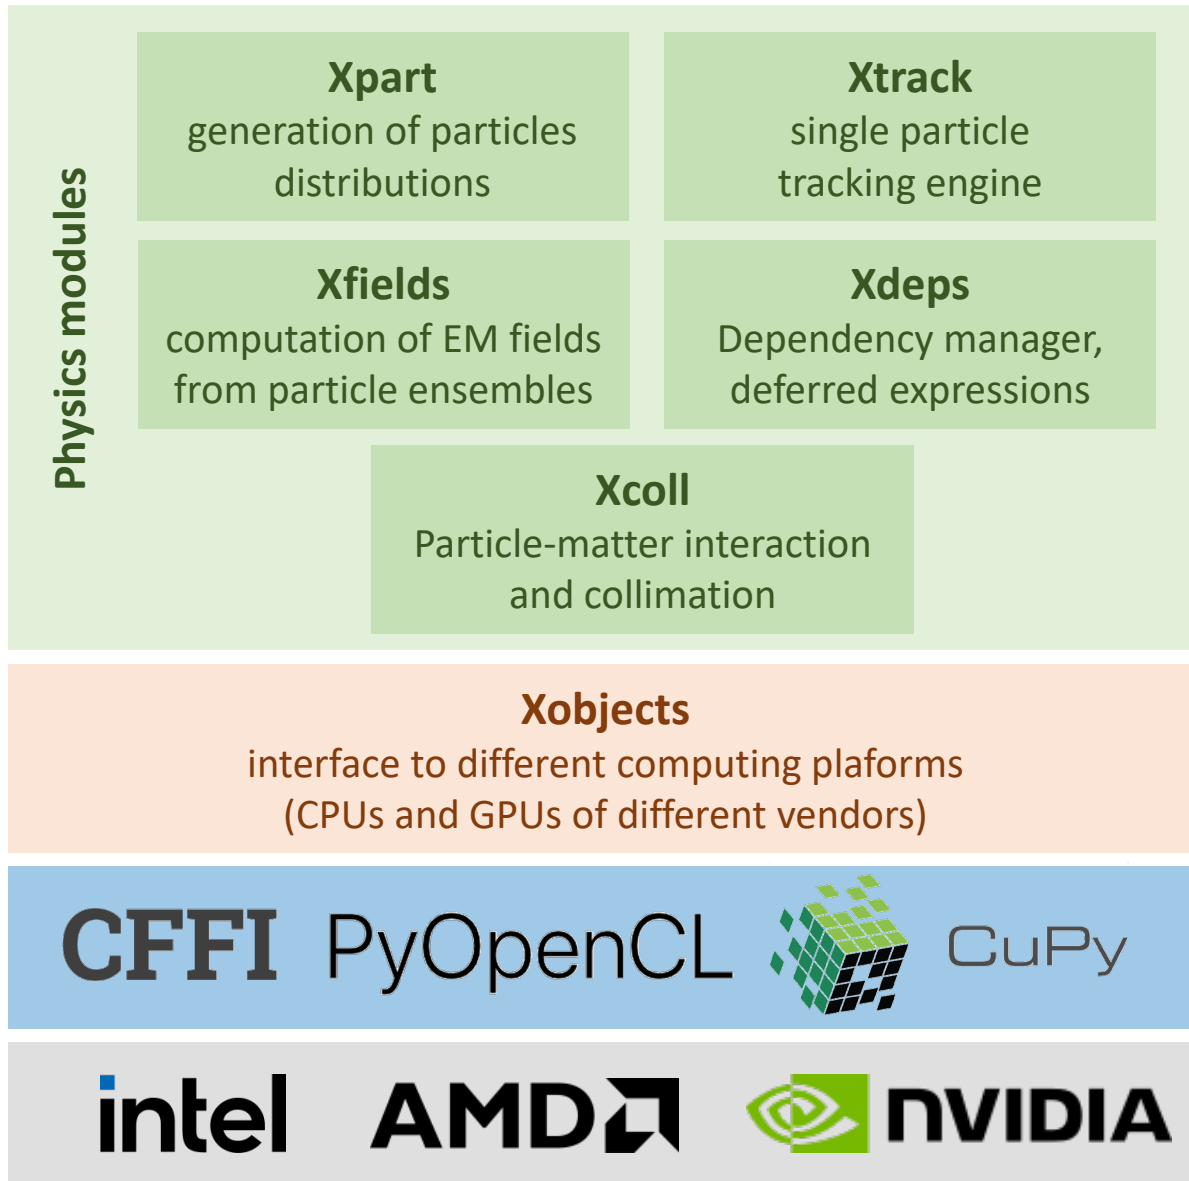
Physics modules

Xpart
generation of particles distributions

Xtrack
single particle tracking engine

Xfields
computation of EM fields from particle ensembles

Xdeps
Dependency manager, deferred expressions

Xcoll
Particle-matter interaction and collimation

Xobjects
interface to different computing plaforms (CPUs and GPUs of different vendors)

CFFI PyOpenCL CuPy

intel AMD NVIDIA